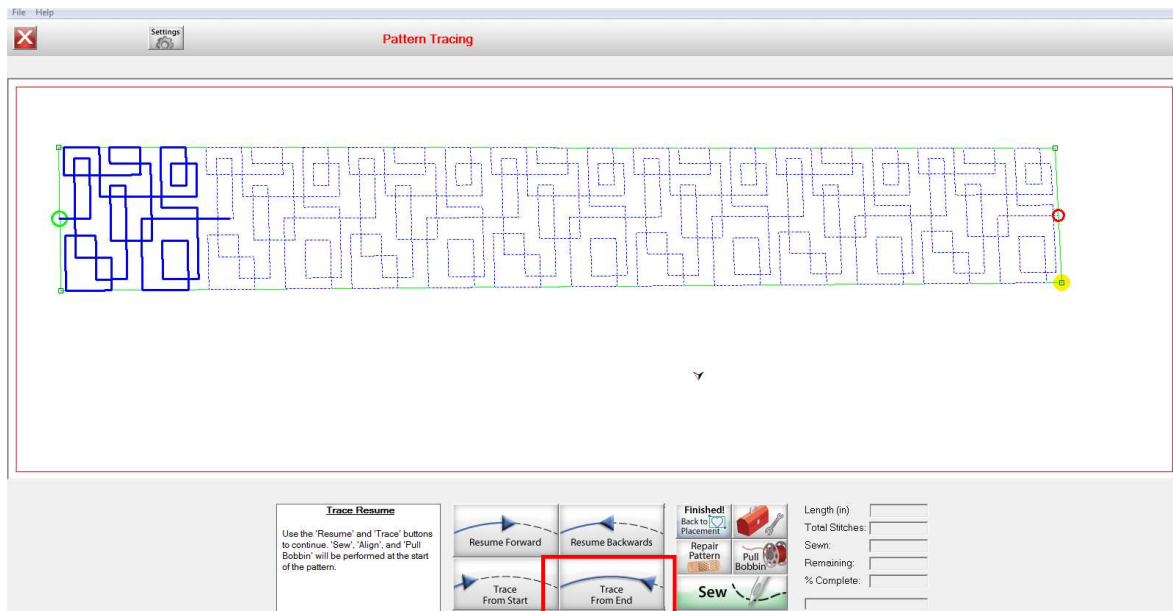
File Help

Settings

Pattern Tracing

Trace Resume

Use the 'Resume' and 'Trace' buttons to continue. 'Sew', 'Align', and 'Pull Bobbin' will be performed at the start of the pattern.

Resume Forward

Resume Backwards

Trace From Start

Trace From End

Finished! Back to Placement

Repair Pattern

Pull Bobbin

Sew

Length (in)

Total Stitches:

Sewn:

Remaining:

% Complete: